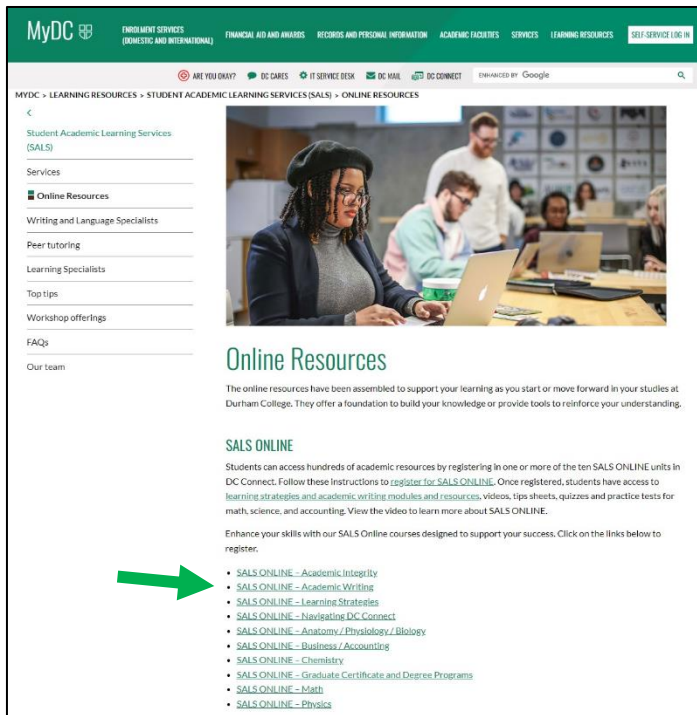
MyDC

ENROLMENT SERVICES (DOMESTIC AND INTERNATIONAL) FINANCIAL AID AND AWARDS RECORDS AND PERSONAL INFORMATION ACADEMIC FACULTIES SERVICES LEARNING RESOURCES SELF-SERVICE LOG IN

ARE YOU OKAY? DC CARES IT SERVICE DESK DC MAIL DC CONNECT ENHANCED BY Google

MYDC > LEARNING RESOURCES > STUDENT ACADEMIC LEARNING SERVICES (SALS) > ONLINE RESOURCES

<

Student Academic Learning Services (SALS)

Services

Online Resources

Writing and Language Specialists

Peer tutoring

Learning Specialists

Top tips

Workshop offerings

FAQs

Our team

Online Resources

The online resources have been assembled to support your learning as you start or move forward in your studies at Durham College. They offer a foundation to build your knowledge or provide tools to reinforce your understanding.

SALS ONLINE

Students can access hundreds of academic resources by registering in one or more of the ten SALS ONLINE units in DC Connect. Follow these instructions to register for SALS ONLINE. Once registered, students have access to learning strategies and academic writing modules and resources, videos, tips sheets, quizzes and practice tests for math, science, and accounting. View the video to learn more about SALS ONLINE.

Enhance your skills with our SALS Online courses designed to support your success. Click on the links below to register.

- SALS ONLINE – Academic Integrity
- SALS ONLINE – Academic Writing
- SALS ONLINE – Learning Strategies
- SALS ONLINE – Navigating DC Connect
- SALS ONLINE – Anatomy / Physiology / Biology
- SALS ONLINE – Business / Accounting
- SALS ONLINE – Chemistry
- SALS ONLINE – Graduate Certificate and Degree Programs
- SALS ONLINE – Math
- SALS ONLINE – Physics